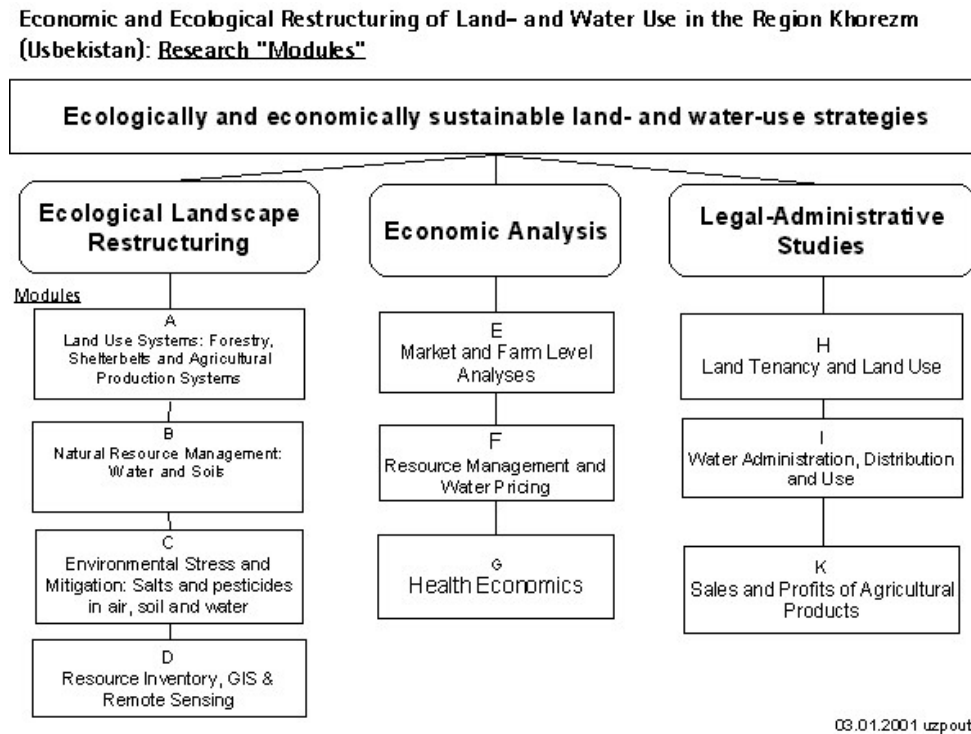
Economic and Ecological Restructuring of Land- and Water Use in the Region Khorezm (Usbekistan): Research "Modules"

Ecologically and economically sustainable land- and water-use strategies

Ecological Landscape Restructuring

Economic Analysis

Legal-Administrative Studies

Modules

A
Land Use Systems: Forestry, Shelterbelts and Agricultural Production Systems

B
Natural Resource Management: Water and Soils

C
Environmental Stress and Mitigation: Salts and pesticides in air, soil and water

D
Resource Inventory, GIS & Remote Sensing

E
Market and Farm Level Analyses

F
Resource Management and Water Pricing

G
Health Economics

H
Land Tenancy and Land Use

I
Water Administration, Distribution and Use

K
Sales and Profits of Agricultural Products

03.01.2001 uzpout